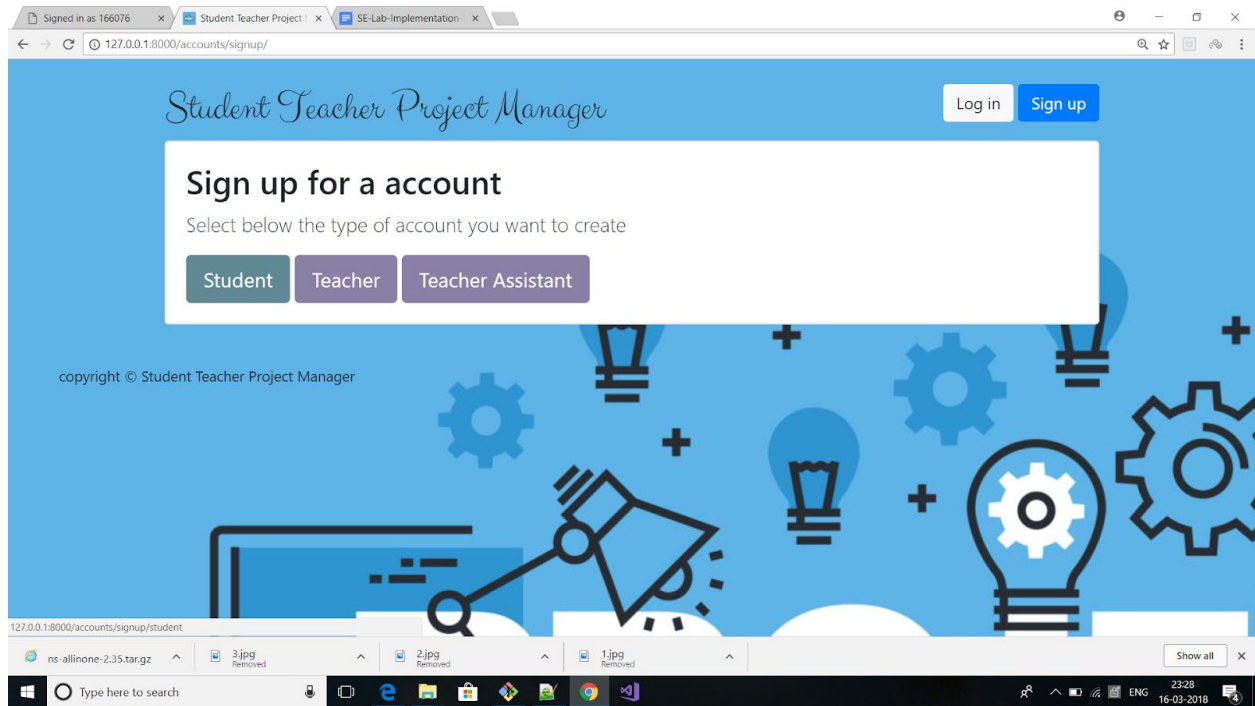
Signed in as 166076 ×
Student Teacher Project I ×
SE-Lab-Implementation ×

127.0.0.1:8000/accounts/signup/

Student Teacher Project Manager

Log in
Sign up

Sign up for a account

Select below the type of account you want to create

Student
Teacher
Teacher Assistant

copyright © Student Teacher Project Manager

127.0.0.1:8000/accounts/signup/student

ns-allinone-2.35.tar.gz
3.jpg
Removed
2.jpg
Removed
1.jpg
Removed
Show all

Type here to search
ENG
23:28
16-03-2018
4